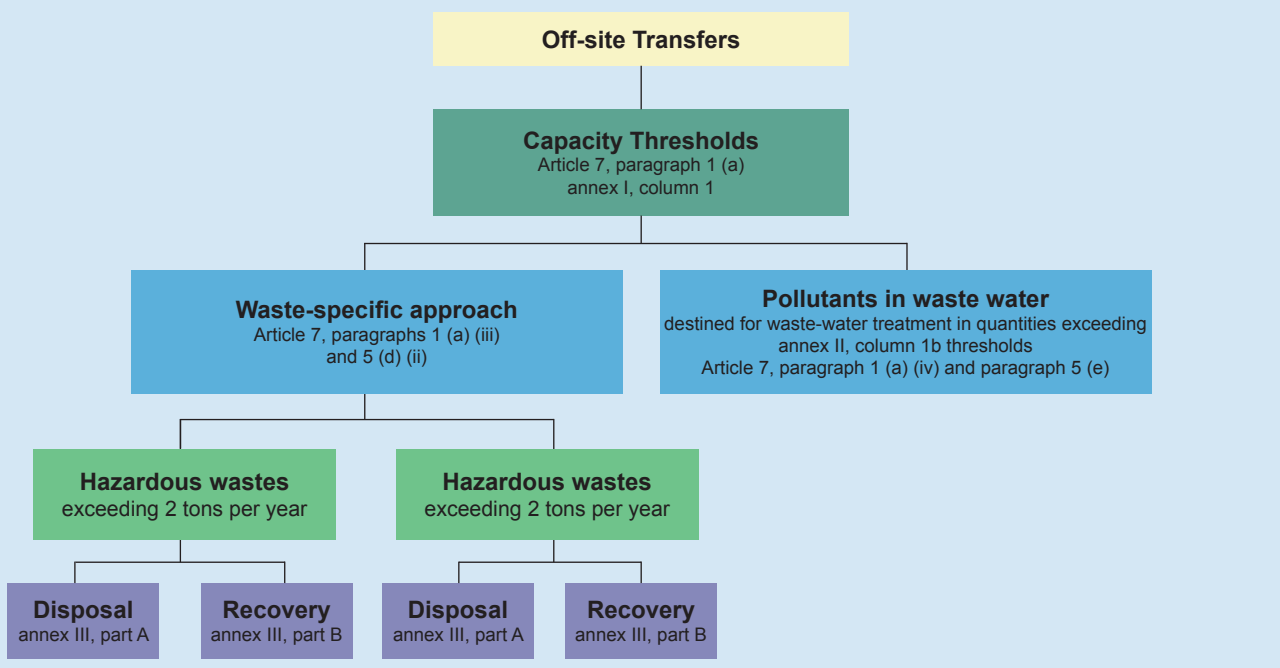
Off-site Transfers

Capacity Thresholds
Article 7, paragraph 1 (a)
annex I, column 1

Waste-specific approach
Article 7, paragraphs 1 (a) (iii)
and 5 (d) (ii)

Pollutants in waste water
destined for waste-water treatment in quantities exceeding
annex II, column 1b thresholds
Article 7, paragraph 1 (a) (iv) and paragraph 5 (e)

Hazardous wastes
exceeding 2 tons per year

Hazardous wastes
exceeding 2 tons per year

Disposal
annex III, part A

Recovery
annex III, part B

Disposal
annex III, part A

Recovery
annex III, part B